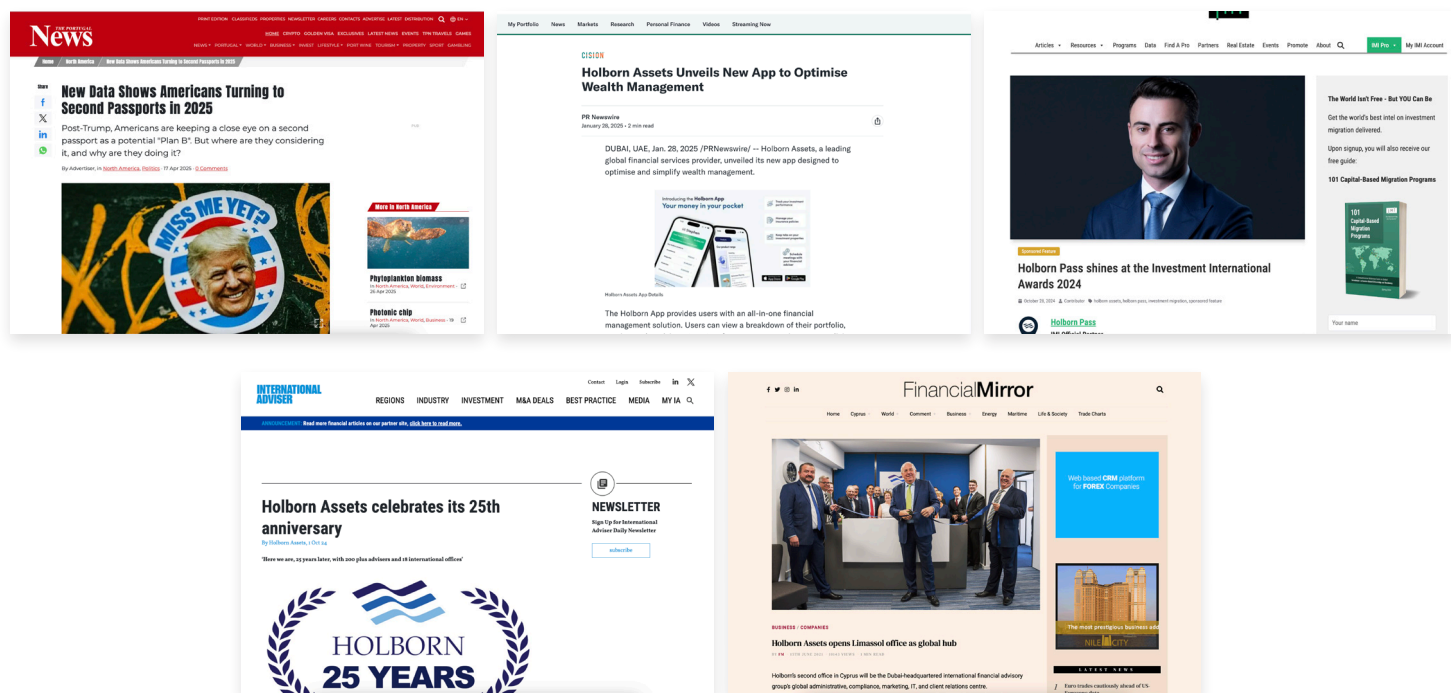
THE PORTUGAL News

PRINT EDITION CLASSIFICADS PROPERTIES NEWSLETTER CAREERS CONTACTS ADVERTISE LATEST DISTRIBUTION EN

HOME CRYPTO GOLDEN VISA EXCLUSIVES LATEST NEWS EVENTS TPN TRAVELS GAMES

NEWS PORTUGAL WORLD BUSINESS INVEST LIFESTYLE PORT WINE TOURISM PROPERTY SPORT GAMBLING

Home North America New Data Shows Americans Turning to Second Passports in 2025

Share

New Data Shows Americans Turning to Second Passports in 2025

Post-Trump, Americans are keeping a close eye on a second passport as a potential "Plan B". But where are they considering it, and why are they doing it?

By Advertiser, in North America, Politics · 17 Apr 2025 · 0 Comments

MISS ME YET?

More in North America

Phytoplankton biomass
In North America, World, Environment · 26 Apr 2025

Photonic chip
In North America, World, Business · 19 Apr 2025

My Portfolio News Markets Research Personal Finance Videos Streaming Now

CISION

Holborn Assets Unveils New App to Optimise Wealth Management

PR Newswire
January 28, 2025 · 2 min read

DUBAI, UAE, Jan. 28, 2025 /PRNewswire/ -- Holborn Assets, a leading global financial services provider, unveiled its new app designed to optimise and simplify wealth management.

Introducing the Holborn App
Your money in your pocket

Holborn Assets App Details

The Holborn App provides users with an all-in-one financial management solution. Users can view a breakdown of their portfolio,

Articles Resources Programs Data Find A Pro Partners Real Estate Events Promote About IMI Pro My IMI Account

The World Isn't Free - But YOU Can Be

Get the world's best intel on investment migration delivered.

Upon signup, you will also receive our free guide:

101 Capital-Based Migration Programs

Sponsored Feature

Holborn Pass shines at the Investment International Awards 2024

October 29, 2024 Contributor holborn assets, holborn pass, investment migration, sponsored feature

Holborn Pass
IMI Official Partner

Your name

INTERNATIONAL ADVISER

Contact Login Subscribe

REGIONS INDUSTRY INVESTMENT M&A DEALS BEST PRACTICE MEDIA MY IA

ANNOUNCEMENT: Read more financial articles on our partner site, click here to read more.

Holborn Assets celebrates its 25th anniversary

By Holborn Assets, 1 Oct 24

'Here we are, 25 years later, with 200 plus advisers and 18 international offices'

HOLBORN
25 YEARS

NEWSLETTER
Sign Up for International Adviser Daily Newsletter
subscribe

FinancialMirror

Home Cyprus World Comment Business Energy Maritime Life & Society Trade Charts

Web based CRM platform for FOREX Companies

The most prestigious business add
NILE CITY

LATEST NEWS

BUSINESS | COMPANIES

Holborn Assets opens Limassol office as global hub

Holborn's second office in Cyprus will be the Dubai-headquartered international financial advisory group's global administrative, compliance, marketing, IT, and client relations centre.

Euro trades cautiously ahead of US-